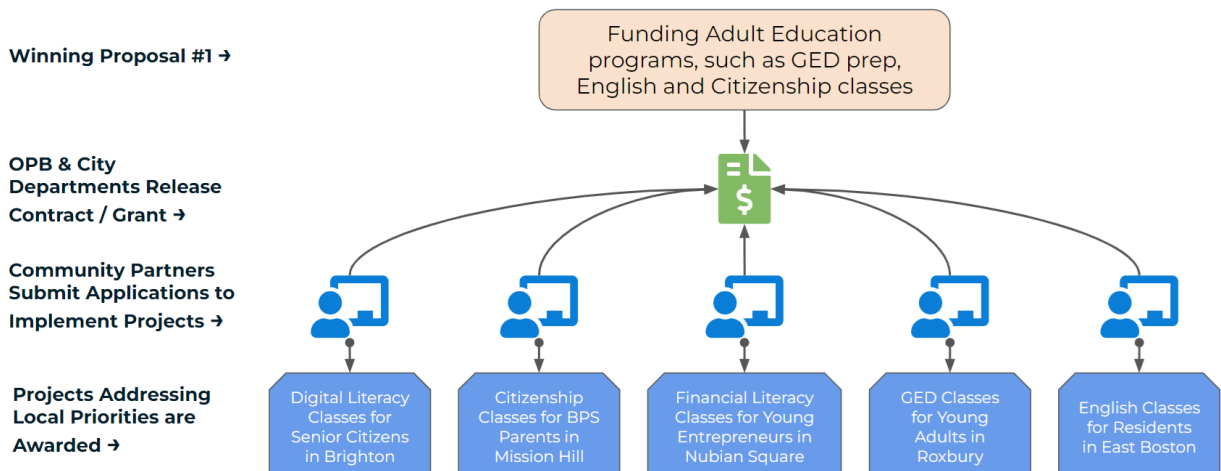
Winning Proposal #1 →

Funding Adult Education programs, such as GED prep, English and Citizenship classes

OPB & City Departments Release Contract / Grant →

Community Partners Submit Applications to Implement Projects →

Projects Addressing Local Priorities are Awarded →

Digital Literacy Classes for Senior Citizens in Brighton

Citizenship Classes for BPS Parents in Mission Hill

Financial Literacy Classes for Young Entrepreneurs in Nubian Square

GED Classes for Young Adults in Roxbury

English Classes for Residents in East Boston